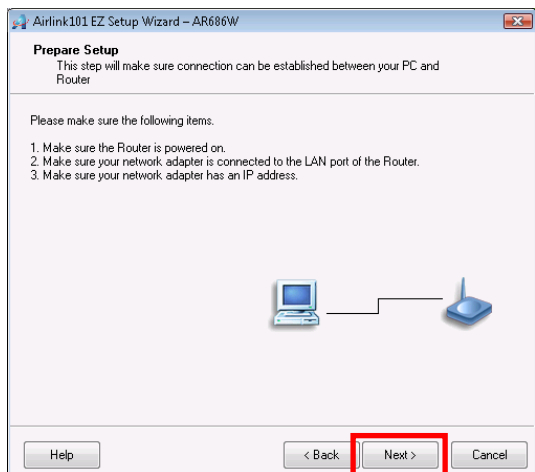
Airlink101 EZ Setup Wizard – AR686W

Prepare Setup
This step will make sure connection can be established between your PC and Router

Please make sure the following items.

1. Make sure the Router is powered on.
2. Make sure your network adapter is connected to the LAN port of the Router.
3. Make sure your network adapter has an IP address.

Help
< Back
Next >
Cancel